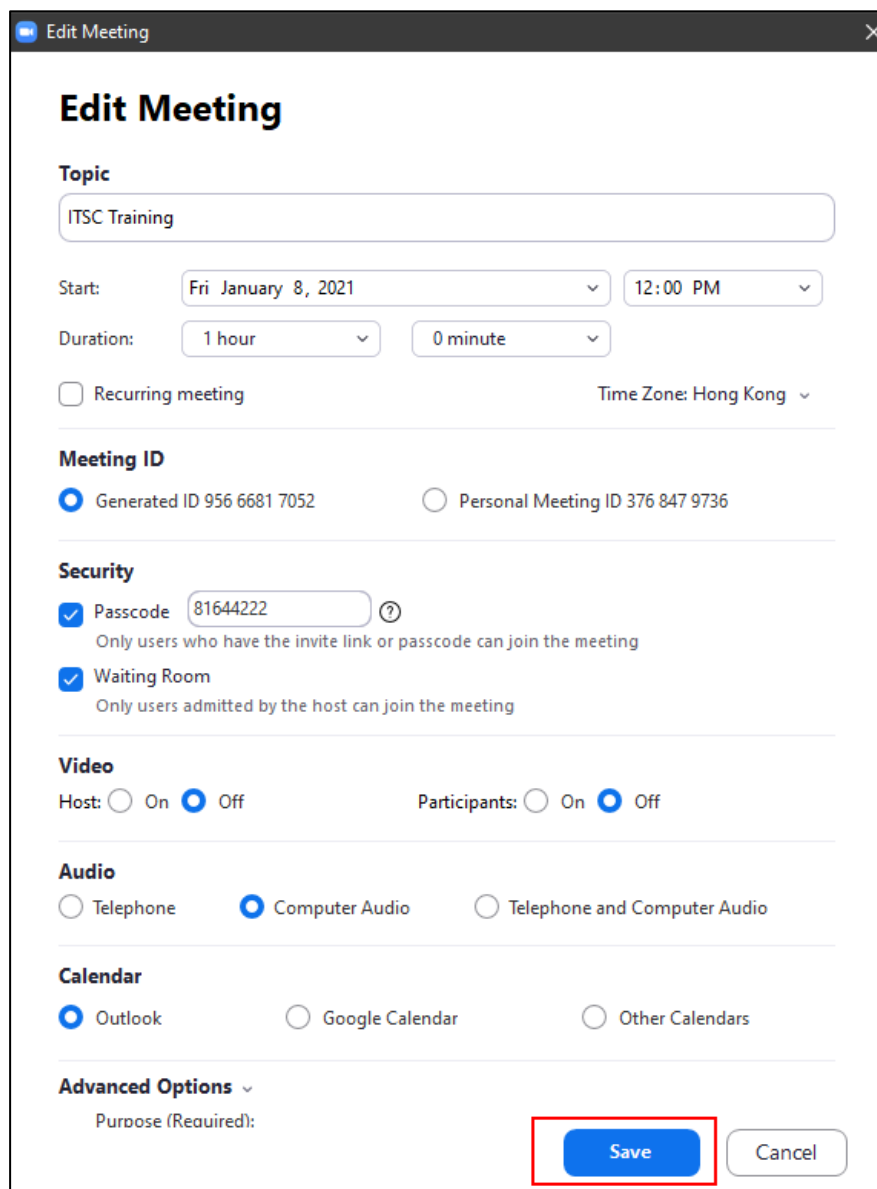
Edit Meeting

Edit Meeting

Topic

ITSC Training

Start: Fri January 8, 2021 12:00 PM

Duration: 1 hour 0 minute

Recurring meeting

Time Zone: Hong Kong

Meeting ID

Generated ID 956 6681 7052

Personal Meeting ID 376 847 9736

Security

Passcode 81644222 ?

Only users who have the invite link or passcode can join the meeting

Waiting Room

Only users admitted by the host can join the meeting

Video

Host: On Off

Participants: On Off

Audio

Telephone

Computer Audio

Telephone and Computer Audio

Calendar

Outlook

Google Calendar

Other Calendars

Advanced Options

Purpose (Required):

Save

Cancel